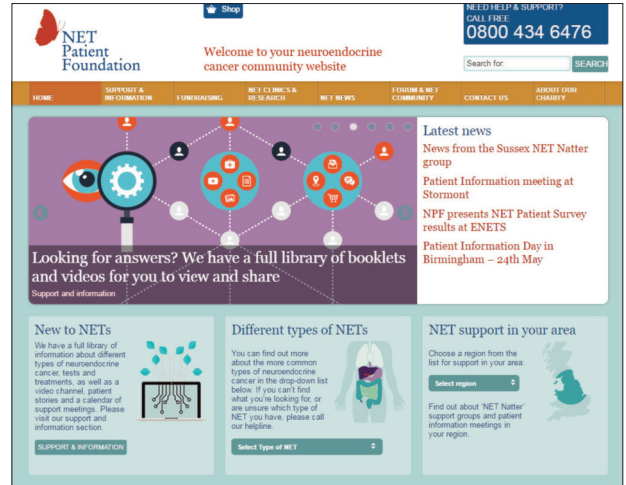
NET Patient Foundation

Shop

Welcome to your neuroendocrine cancer community website

NEED HELP & SUPPORT? CALL FREE
0800 434 6476

Search for:
SEARCH

HOME | SUPPORT & INFORMATION | FUNDRAISING | NET CLINICS & RESEARCH | NET NEWS | FORUM & NET COMMUNITY | CONTACT US | ABOUT OUR CHARITY

Looking for answers? We have a full library of booklets and videos for you to view and share

Support and information

Latest news

News from the Sussex NET Natter group

Patient Information meeting at Stormont

NPF presents NET Patient Survey results at ENETS

Patient Information Day in Birmingham – 24th May

New to NETs

We have a full library of information about different types of neuroendocrine cancer, tests and treatments, as well as a video channel, patient stories and a calendar of support meetings. Please visit our support and information section.

SUPPORT & INFORMATION

Different types of NETs

You can find out more about the more common types of neuroendocrine cancer in the drop-down list below. If you can't find what you're looking for, or are unsure which type of NET you have, please call our helpline.

Select Type of NET

NET support in your area

Choose a region from the list for support in your area:

Select region

Find out about 'NET Natter' support groups and patient information meetings in your region.